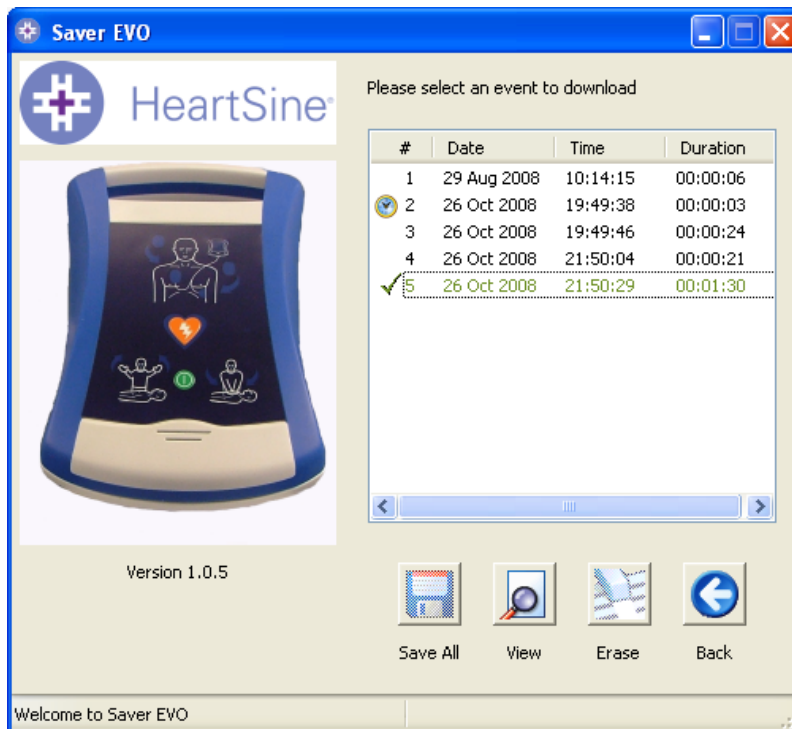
Saver EVO

HeartSine

Please select an event to download

| # | Date | Time | Duration |
|---|---|---|---|
| 1 | 29 Aug 2008 | 10:14:15 | 00:00:06 |
| 2 | 26 Oct 2008 | 19:49:38 | 00:00:03 |
| 3 | 26 Oct 2008 | 19:49:46 | 00:00:24 |
| 4 | 26 Oct 2008 | 21:50:04 | 00:00:21 |
| 5 | 26 Oct 2008 | 21:50:29 | 00:01:30 |

Version 1.0.5

Save All View Erase Back

Welcome to Saver EVO